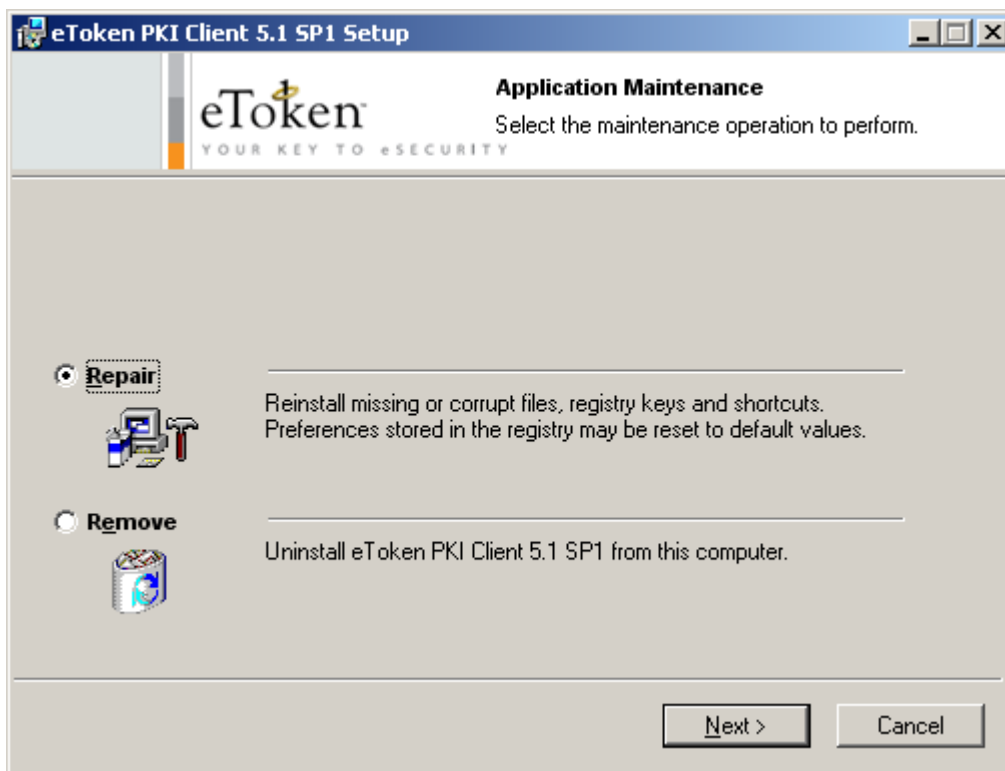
eToken PKI Client 5.1 SP1 Setup

eToken
YOUR KEY TO eSECURITY

Application Maintenance
Select the maintenance operation to perform.

Repair
Reinstall missing or corrupt files, registry keys and shortcuts. Preferences stored in the registry may be reset to default values.

Remove
Uninstall eToken PKI Client 5.1 SP1 from this computer.

Next >
Cancel